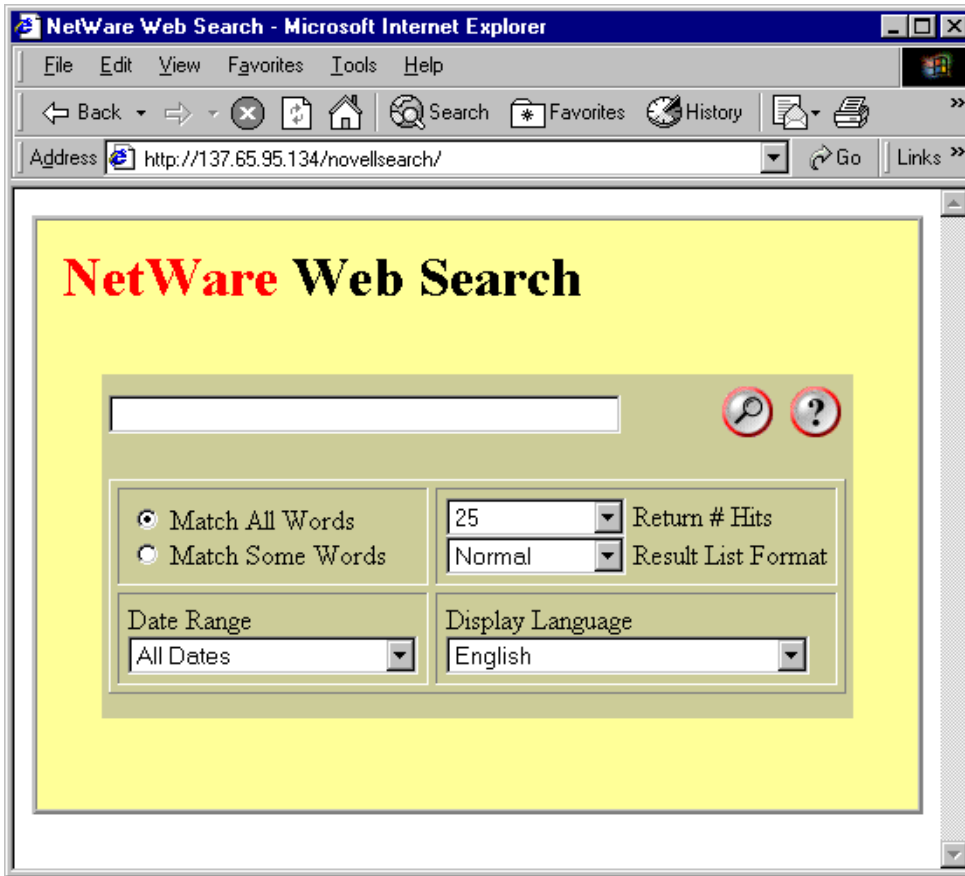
NetWare Web Search - Microsoft Internet Explorer

File Edit View Favorites Tools Help

Back Search Favorites History

Address http://137.65.95.134/novellsearch/ Go Links

NetWare Web Search

Match All Words
Match Some Words

25 Return # Hits
Normal Result List Format

Date Range
All Dates

Display Language
English